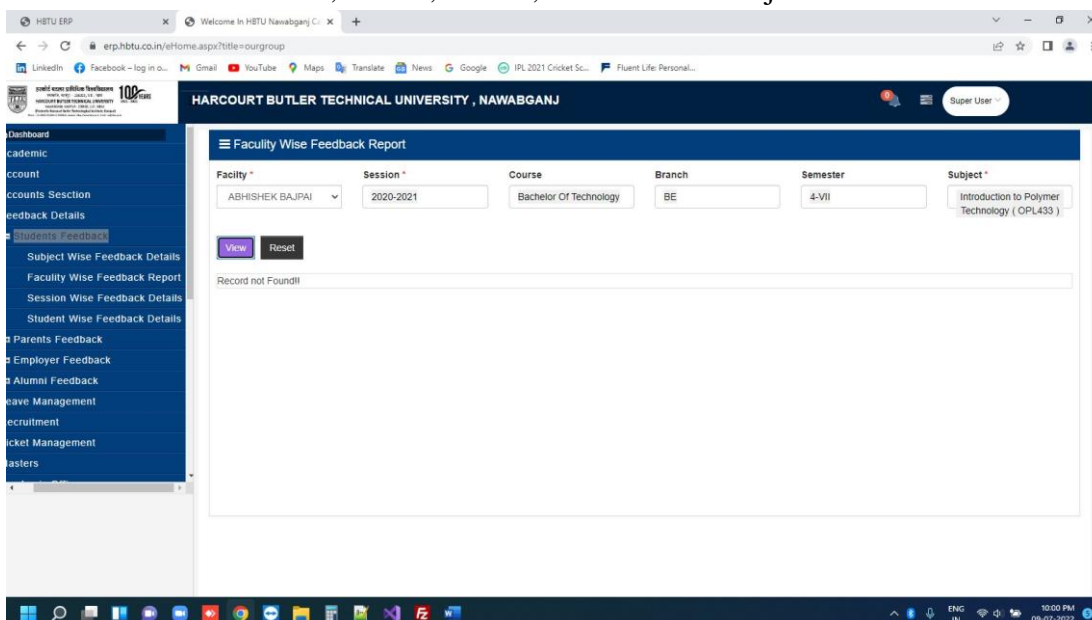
HBTU ERP
Welcome In HBTU Nawabganj C
erp.hbtu.co.in/eHome.aspx?title=ourgroup
LinkedIn Facebook – log in o... Gmail YouTube Maps Translate News Google IPL 2021 Cricket Sc... Fluent Life: Personal...
HARCOURT BUTLER TECHNICAL UNIVERSITY, NAWABGANJ
Super User
Dashboard
cademic
ccount
ccounts Sesction
eedback Details
Students Feedback
Subject Wise Feedback Details
Faculty Wise Feedback Report
Session Wise Feedback Details
Student Wise Feedback Details
Parents Feedback
Employer Feedback
Alumni Feedback
eave Management
ecruitment
icket Management
lasters
Faculty Wise Feedback Report
Facilty *
ABHISHEK BAJPAI
Session *
2020-2021
Course
Bachelor Of Technology
Branch
BE
Semester
4-VII
Subject *
Introduction to Polymer Technology ( OPL433 )
View
Reset
Record not Found!!
ENG IN
10:00 PM
09-07-2022